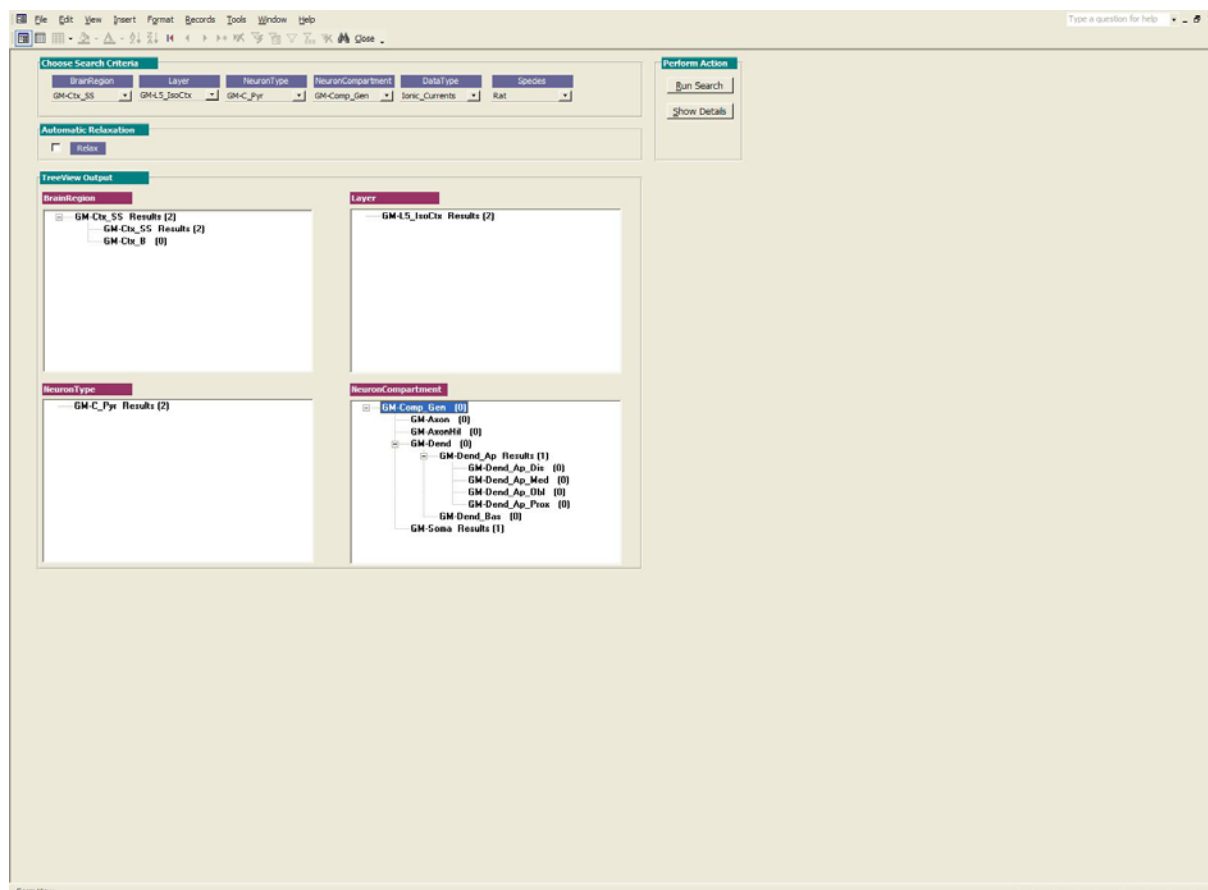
File Edit View Insert Format Records Tools Window Help

Type a question for help

Close

Choose Search Criteria

BrainRegion Layer NeuronType NeuronCompartment DataType Species

GM-Ctx_SS GM-L5_IsoCtx GM-C_Pyr GM-Comp_Gen Ionic_Currents Rat

Perform Action

Run Search

Show Details

Automatic Relaxation

Relax

TreeView Output

BrainRegion

GM-Ctx_SS Results (2)
GM-Ctx_SS Results (2)
GM-Ctx_B (0)

Layer

GM-L5_IsoCtx Results (2)

NeuronType

GM-C_Pyr Results (2)

NeuronCompartment

GM-Comp_Gen (0)
GM-Axon (0)
GM-AxonHil (0)
GM-Dend (0)
GM-Dend_Ap Results (1)
GM-Dend_Ap_Dis (0)
GM-Dend_Ap_Med (0)
GM-Dend_Ap_Obl (0)
GM-Dend_Ap_Prox (0)
GM-Dend_Bas (0)
GM-Soma Results (1)

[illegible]